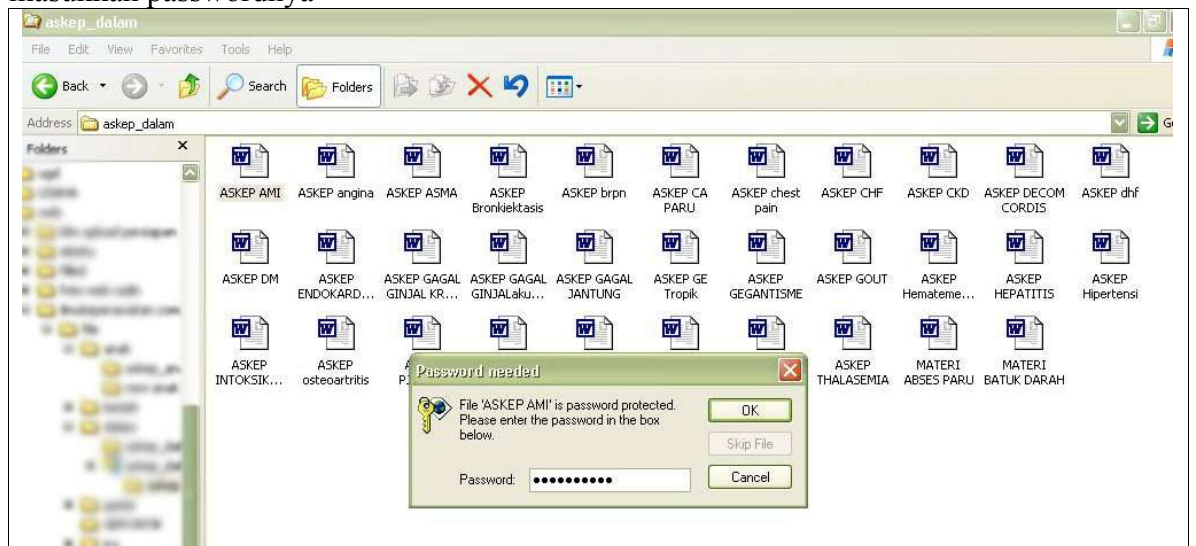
askep_dalam

File Edit View Favorites Tools Help

Back Search Folders

Address askep_dalam

Folders

ASKEP AMI ASKEP angina ASKEP ASMA ASKEP Bronkiektasis ASKEP brpn ASKEP CA PARU ASKEP chest pain ASKEP CHF ASKEP CKD ASKEP DECOM CORDIS ASKEP dhf

ASKEP DM ASKEP ENDOKARD... ASKEP GAGAL GINJAL KR... ASKEP GAGAL GINJALaku... ASKEP GAGAL JANTUNG ASKEP GE Tropik ASKEP GEGANTISME ASKEP GOUT ASKEP Hemateme... ASKEP HEPATITIS ASKEP Hipertensi

ASKEP INTOKSIK... ASKEP osteoartritis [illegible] ASKEP THALASEMIA MATERI ABSES PARU MATERI BATUK DARAH

Password needed

File 'ASKEP AMI' is password protected. Please enter the password in the box below.

Password: ●●●●●●●●●●

OK

Skip File

Cancel